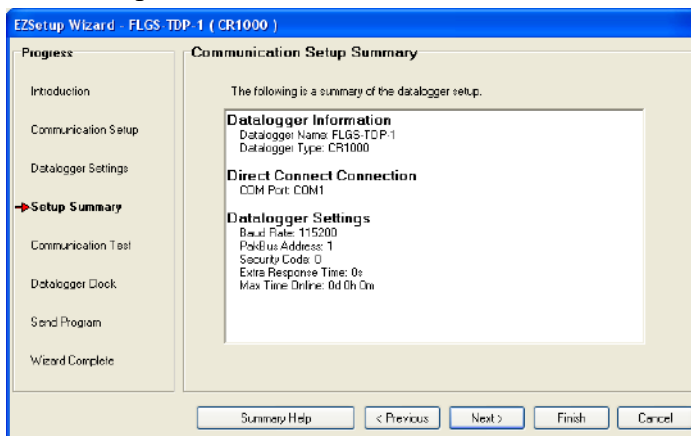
EZSetup Wizard - FLGS-TDP-1 ( CR1000 )

Progress

Introduction

Communication Setup

Datalogger Settings

Setup Summary

Communication Test

Datalogger Clock

Send Program

Wizard Complete

Communication Setup Summary

The following is a summary of the datalogger setup.

Datalogger Information
Datalogger Name: FLGS-TDP-1
Datalogger Type: CR1000

Direct Connect Connection
COM Port: COM1

Datalogger Settings
Baud Rate: 115200
PakBus Address: 1
Security Code: 0
Extra Response Time: 0s
Max Time Online: 0d 0h 0m

Summary Help | < Previous | Next > | Finish | Cancel